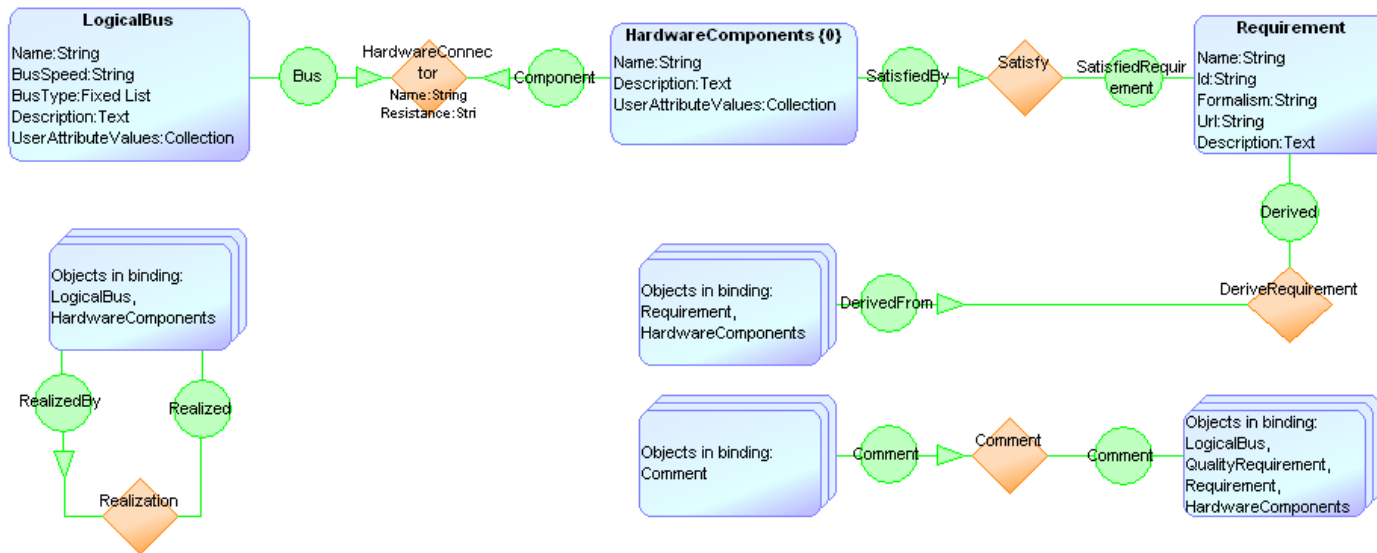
LogicalBus
Name:String
BusSpeed:String
BusType:Fixed List
Description:Text
UserAttributeValues:Collection

Bus

HardwareConnector
Name:String
Resistance:Stri

Component

HardwareComponents {0}
Name:String
Description:Text
UserAttributeValues:Collection

SatisfiedBy

Satisfy

SatisfiedRequirement

Requirement
Name:String
Id:String
Formalism:String
Url:String
Description:Text

Derived

DeriveRequirement

DerivedFrom

Objects in binding:
Requirement,
HardwareComponents

Objects in binding:
LogicalBus,
HardwareComponents

RealizedBy

Realized

Realization

Objects in binding:
Comment

Comment

Comment

Comment

Objects in binding:
LogicalBus,
QualityRequirement,
Requirement,
HardwareComponents